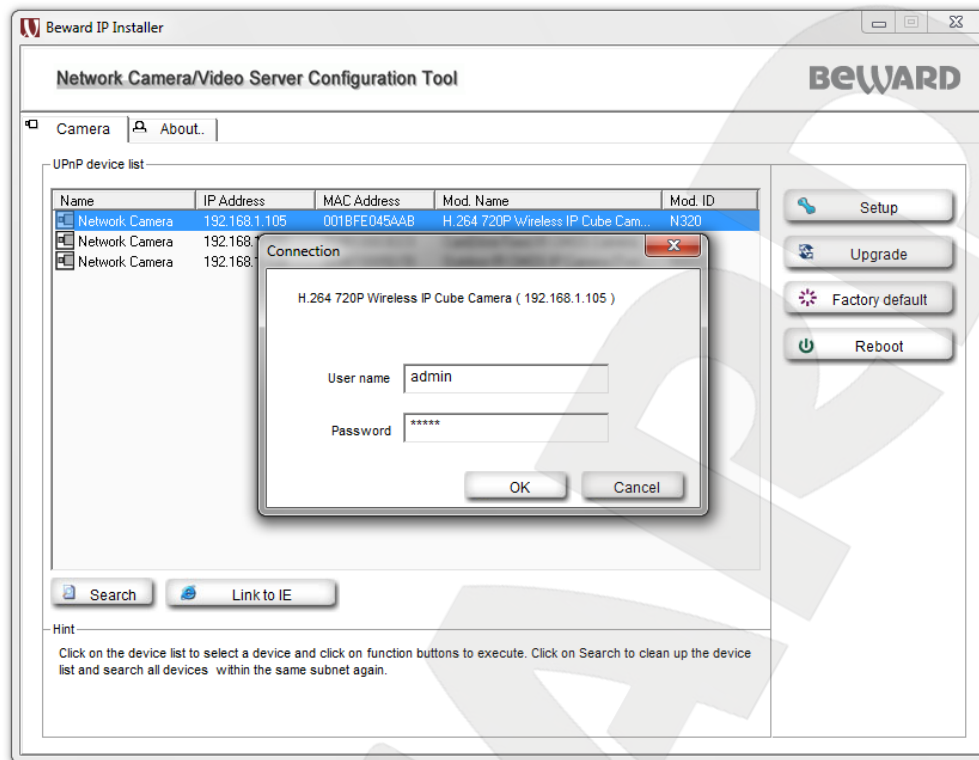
Beward IP Installer

Network Camera/Video Server Configuration Tool

BEWARD

Camera | About..

UPnP device list

| Name | IP Address | MAC Address | Mod. Name | Mod. ID |
|---|---|---|---|---|
| Network Camera | 192.168.1.105 | 001BFE045AAB | H.264 720P Wireless IP Cube Cam... | N320 |
| Network Camera | 192.168.1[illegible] | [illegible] | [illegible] | |
| Network Camera | 192.168.1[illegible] | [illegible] | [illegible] | |

Connection

H.264 720P Wireless IP Cube Camera ( 192.168.1.105 )

User name admin

Password *****

OK Cancel

Setup

Upgrade

Factory default

Reboot

Search

Link to IE

Hint

Click on the device list to select a device and click on function buttons to execute. Click on Search to clean up the device list and search all devices within the same subnet again.